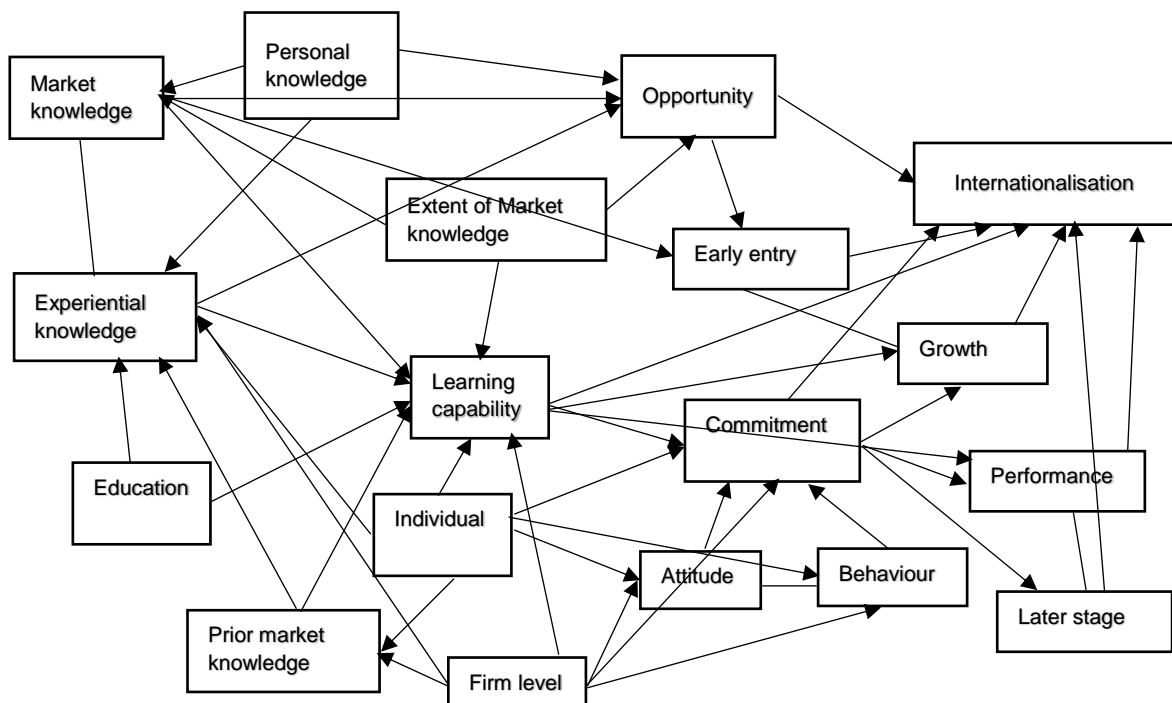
Personal knowledge

Market knowledge

Opportunity

Internationalisation

Extent of Market knowledge

Early entry

Experiential knowledge

Growth

Learning capability

Commitment

Education

Performance

Individual

Attitude

Behaviour

Later stage

Prior market knowledge

Firm level